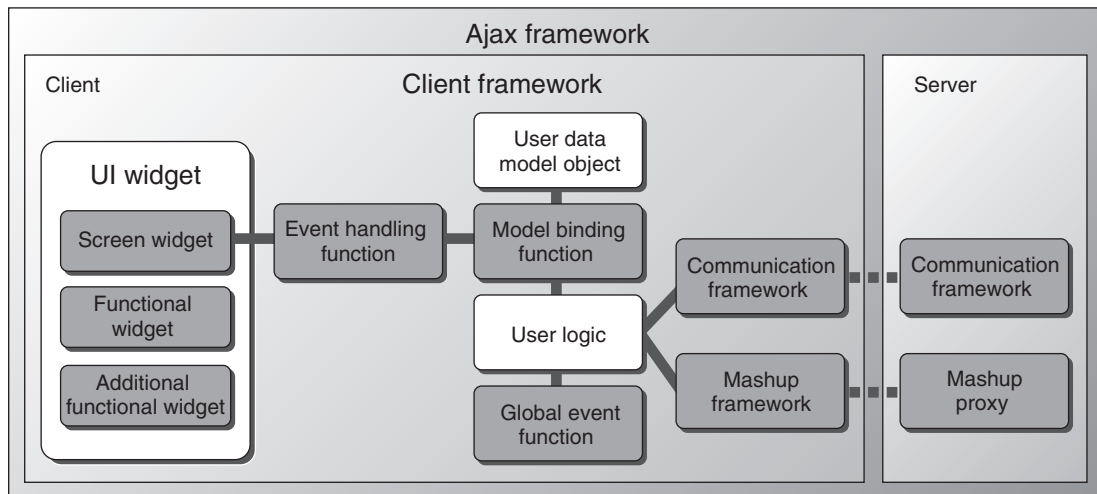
Ajax framework

Client

Client framework

Server

UI widget

Screen widget

Functional widget

Additional functional widget

Event handling function

User data model object

Model binding function

User logic

Global event function

Communication framework

Mashup framework

Communication framework

Mashup proxy